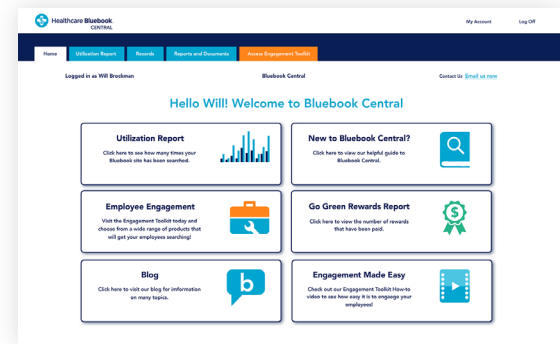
Healthcare Bluebook CENTRAL

My Account

Log Off

Home

Utilization Report

Rewards

Reports and Documents

Access Engagement Toolkit

Logged in as Will Brockman

Bluebook Central

Contact Us Email us now

Hello Will! Welcome to Bluebook Central

Utilization Report

Click here to see how many times your Bluebook site has been searched.

New to Bluebook Central?

Click here to view our helpful guide to Bluebook Central.

Employee Engagement

Visit the Engagement Toolkit today and choose from a wide range of products that will get your employees searching!

Go Green Rewards Report

Click here to view the number of rewards that have been paid.

Blog

Click here to visit our blog for information on many topics.

b

Engagement Made Easy

Check out our Engagement Toolkit How-to video to see how easy it is to engage your employees!